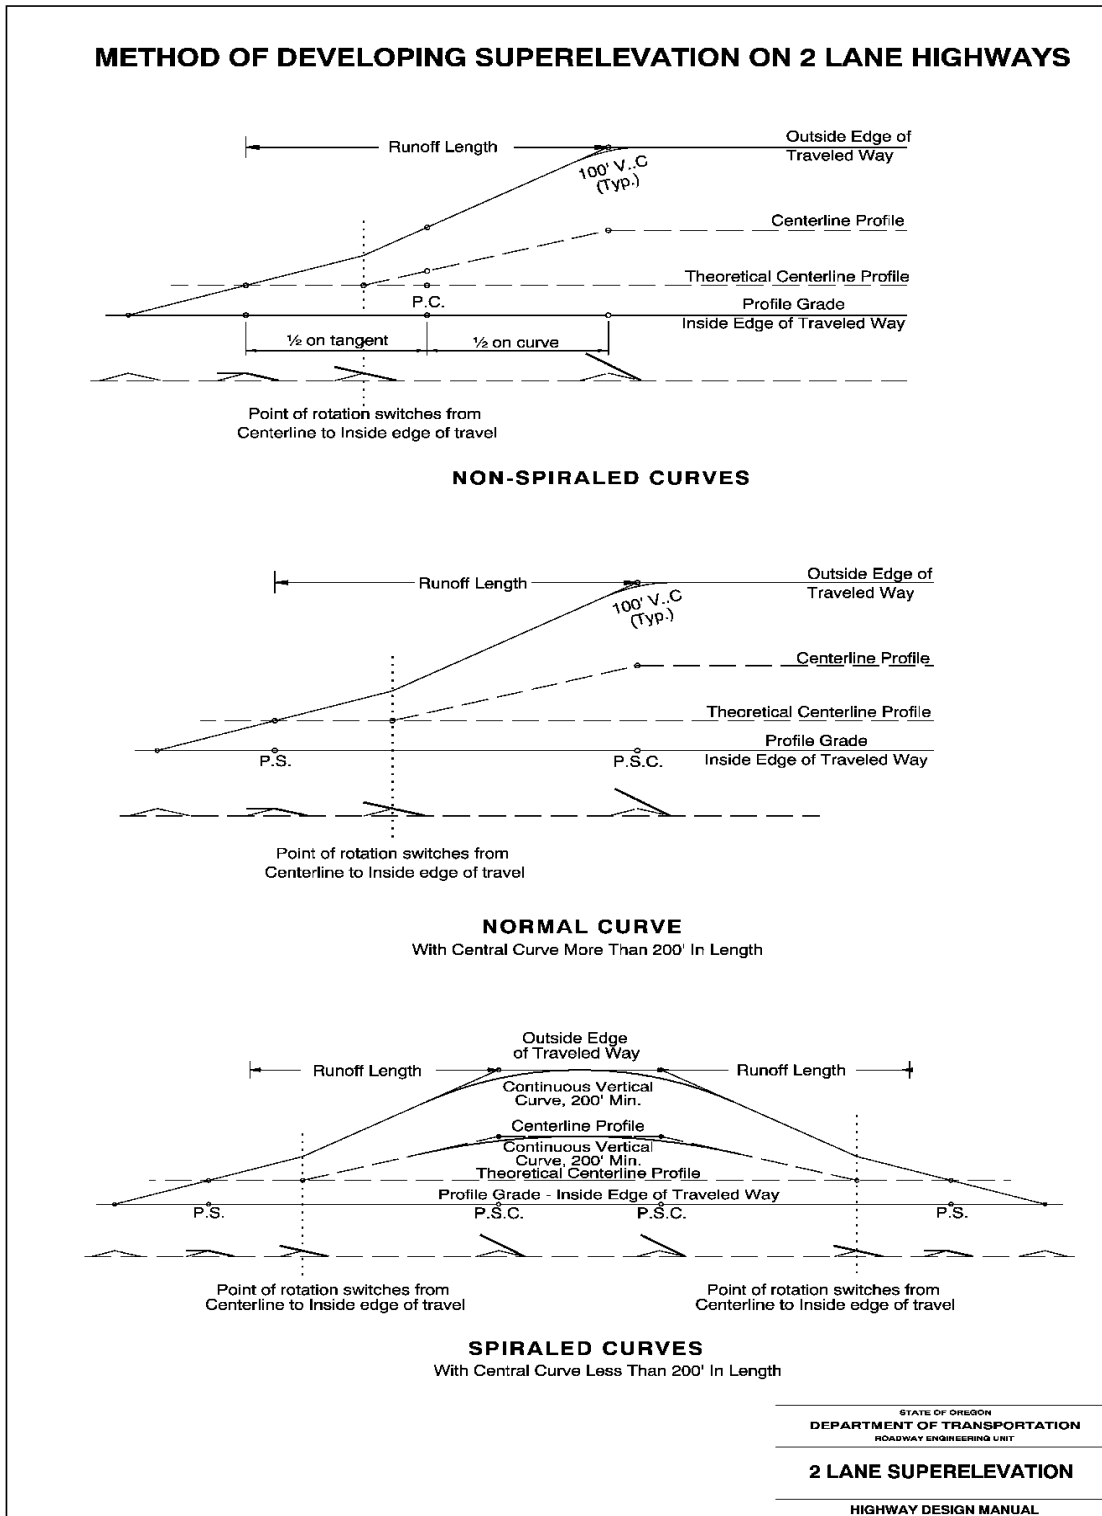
METHOD OF DEVELOPING SUPERELEVATION ON 2 LANE HIGHWAYS

Runoff Length

Outside Edge of Traveled Way

100' V..C (Typ.)

Centerline Profile

Theoretical Centerline Profile

P.C.

Profile Grade

Inside Edge of Traveled Way

½ on tangent

½ on curve

Point of rotation switches from Centerline to Inside edge of travel

NON-SPIRALED CURVES

Runoff Length

Outside Edge of Traveled Way

100' V..C (Typ.)

Centerline Profile

Theoretical Centerline Profile

Profile Grade

P.S.

P.S.C.

Inside Edge of Traveled Way

Point of rotation switches from Centerline to Inside edge of travel

NORMAL CURVE

With Central Curve More Than 200' In Length

Outside Edge of Traveled Way

Runoff Length

Runoff Length

Continuous Vertical Curve, 200' Min.

Centerline Profile

Continuous Vertical Curve, 200' Min.

Theoretical Centerline Profile

Profile Grade - Inside Edge of Traveled Way

P.S.

P.S.C.

P.S.C.

P.S.

Point of rotation switches from Centerline to Inside edge of travel

Point of rotation switches from Centerline to Inside edge of travel

SPIRALED CURVES

With Central Curve Less Than 200' In Length

STATE OF OREGON

DEPARTMENT OF TRANSPORTATION

ROADWAY ENGINEERING UNIT

2 LANE SUPERELEVATION

HIGHWAY DESIGN MANUAL